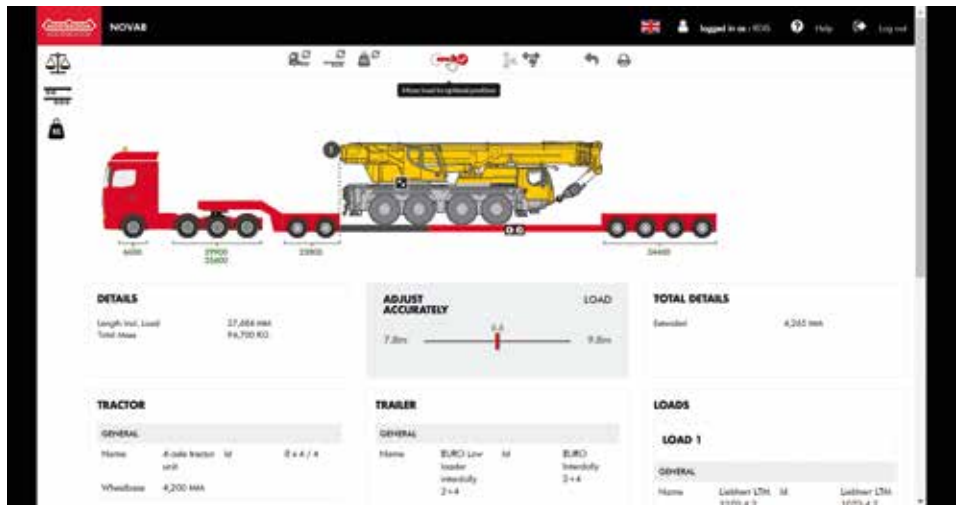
NOVAB

logged in as : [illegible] Help Log out

Move load to optimal position

6000 27900 25600 23900 24400

DETAILS

Length incl. Load 27,484 mm
Total Mass 94,700 KG

ADJUST ACCURATELY LOAD

8.5

7.8m 9.8m

TOTAL DETAILS

Extended 4,265 mm

TRACTOR

GENERAL

Name 4-axle tractor unit Id 8 x 4 / 4

Wheelbase 4,200 mm

TRAILER

GENERAL

Name EURO Low loader interdolly 2+4 Id EURO Interdolly 2+4

LOADS

LOAD 1

GENERAL

Name Liebherr LTM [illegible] Id Liebherr LTM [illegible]